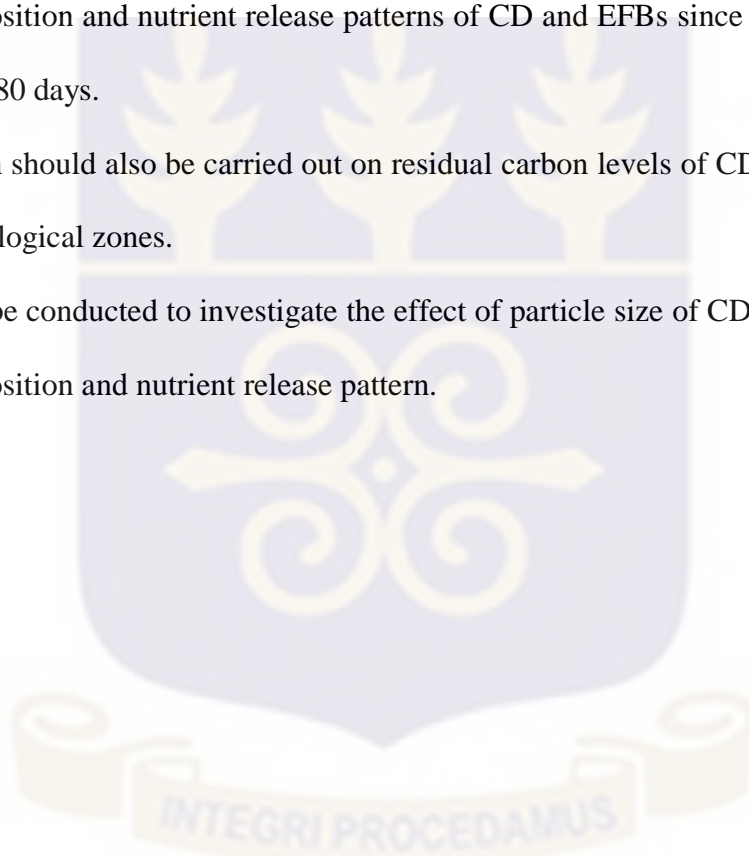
osition and nutrient release patterns of CD and EFBs since

80 days.

should also be carried out on residual carbon levels of CD

logical zones.

e conducted to investigate the effect of particle size of CD

osition and nutrient release pattern.

INTEGRI PROCEDAMUS